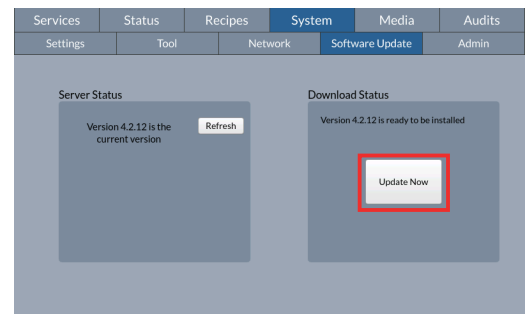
Services Status Recipes System Media Audits

Settings Tool Network Software Update Admin

Server Status

Version 4.2.12 is the current version

Refresh

Download Status

Version 4.2.12 is ready to be installed

Update Now